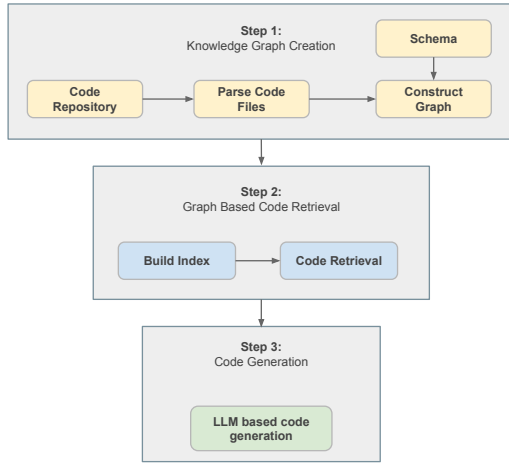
Step 1:
Knowledge Graph Creation

Schema

Code Repository

Parse Code Files

Construct Graph

Step 2:
Graph Based Code Retrieval

Build Index

Code Retrieval

Step 3:
Code Generation

LLM based code generation